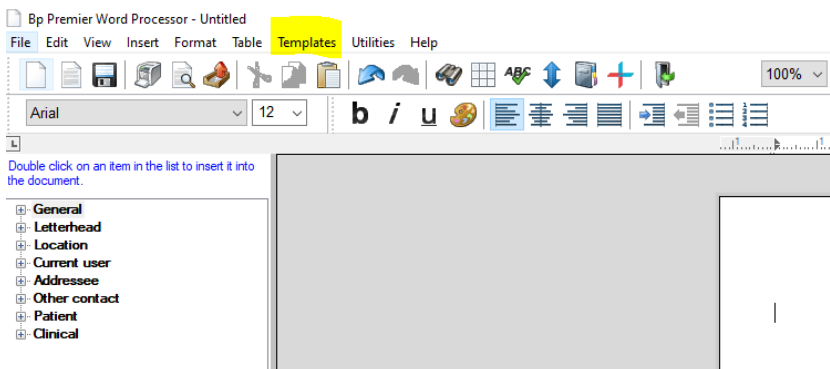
Bp Premier Word Processor - Untitled

File Edit View Insert Format Table Templates Utilities Help

100%

Arial 12

b i u

Double click on an item in the list to insert it into the document.

General
Letterhead
Location
Current user
Addressee
Other contact
Patient
Clinical